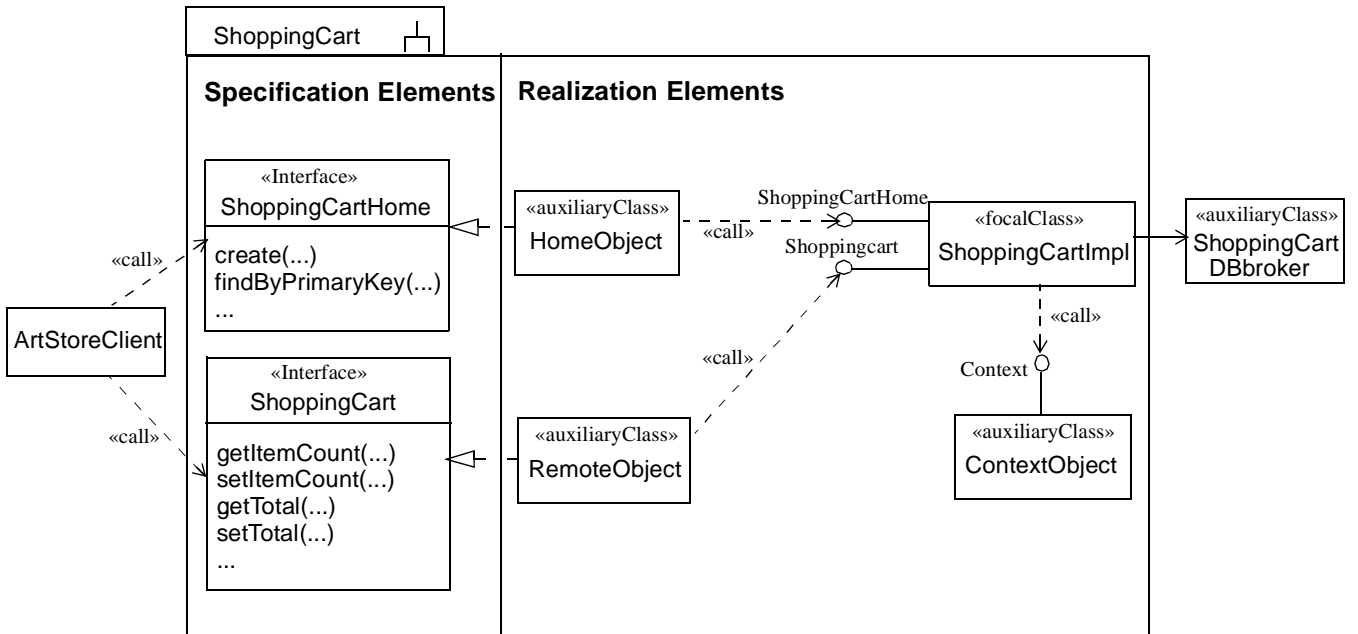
ShoppingCart

Specification Elements

Realization Elements

«Interface»
ShoppingCartHome

create(...)
findByPrimaryKey(...)
...

«auxiliaryClass»
HomeObject

ShoppingCartHome

«call»

Shoppingcart

«focalClass»
ShoppingCartImpl

«auxiliaryClass»
ShoppingCart
DBbroker

«call»

ArtStoreClient

«call»

«call»

Context

«Interface»
ShoppingCart

«call»

getItemCount(...)
setItemCount(...)
getTotal(...)
setTotal(...)
...

«auxiliaryClass»
RemoteObject

«auxiliaryClass»
ContextObject